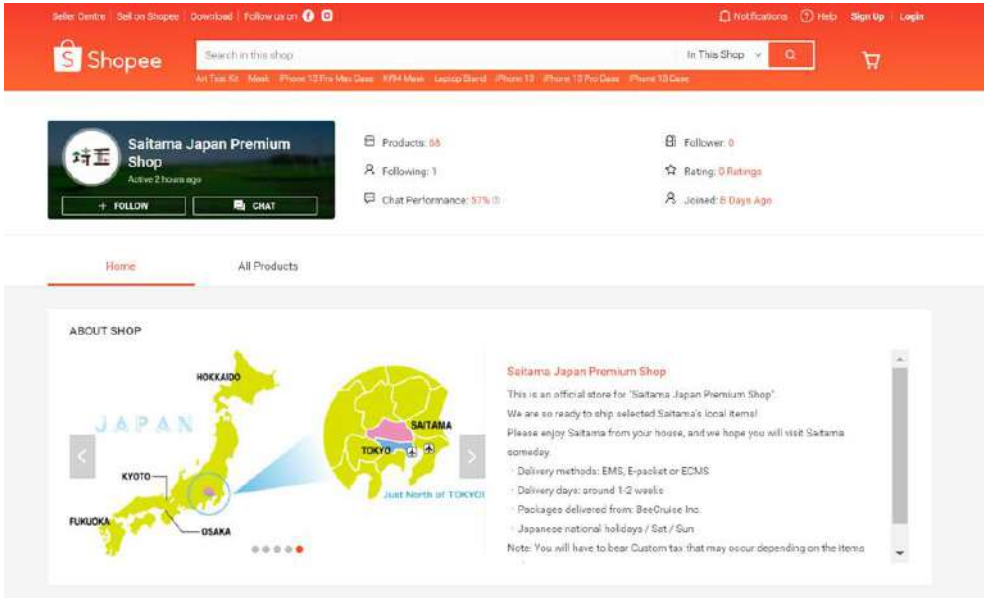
Seller Centre | Sell on Shopee | Download | Follow us on

Notifications Help Sign Up | Login

Shopee

Search in this shop

In This Shop

Art Test Kit Mask iPhone 13 Pro Max Case KF94 Mask Laptop Stand iPhone 13 iPhone 13 Pro Case iPhone 13 Case

埼玉

Saitama Japan Premium Shop

Active 2 hours ago

+ FOLLOW

CHAT

Products: 55

Following: 1

Chat Performance: 57%

Follower: 0

Rating: 0 Ratings

Joined: 8 Days Ago

Home

All Products

ABOUT SHOP

HOKKAIDO

JAPAN

KYOTO

FUKUOKA

OSAKA

SAITAMA

TOKYO

Just North of TOKYO

Saitama Japan Premium Shop

This is an official store for "Saitama Japan Premium Shop".

We are so ready to ship selected Saitama's local items!

Please enjoy Saitama from your house, and we hope you will visit Saitama someday.

· Delivery methods: EMS, E-packet or ECMS

· Delivery days: around 1-2 weeks

· Packages delivered from: BeeCruise Inc.

· Japanese national holidays / Sat / Sun

Note: You will have to bear Custom tax that may occur depending on the items